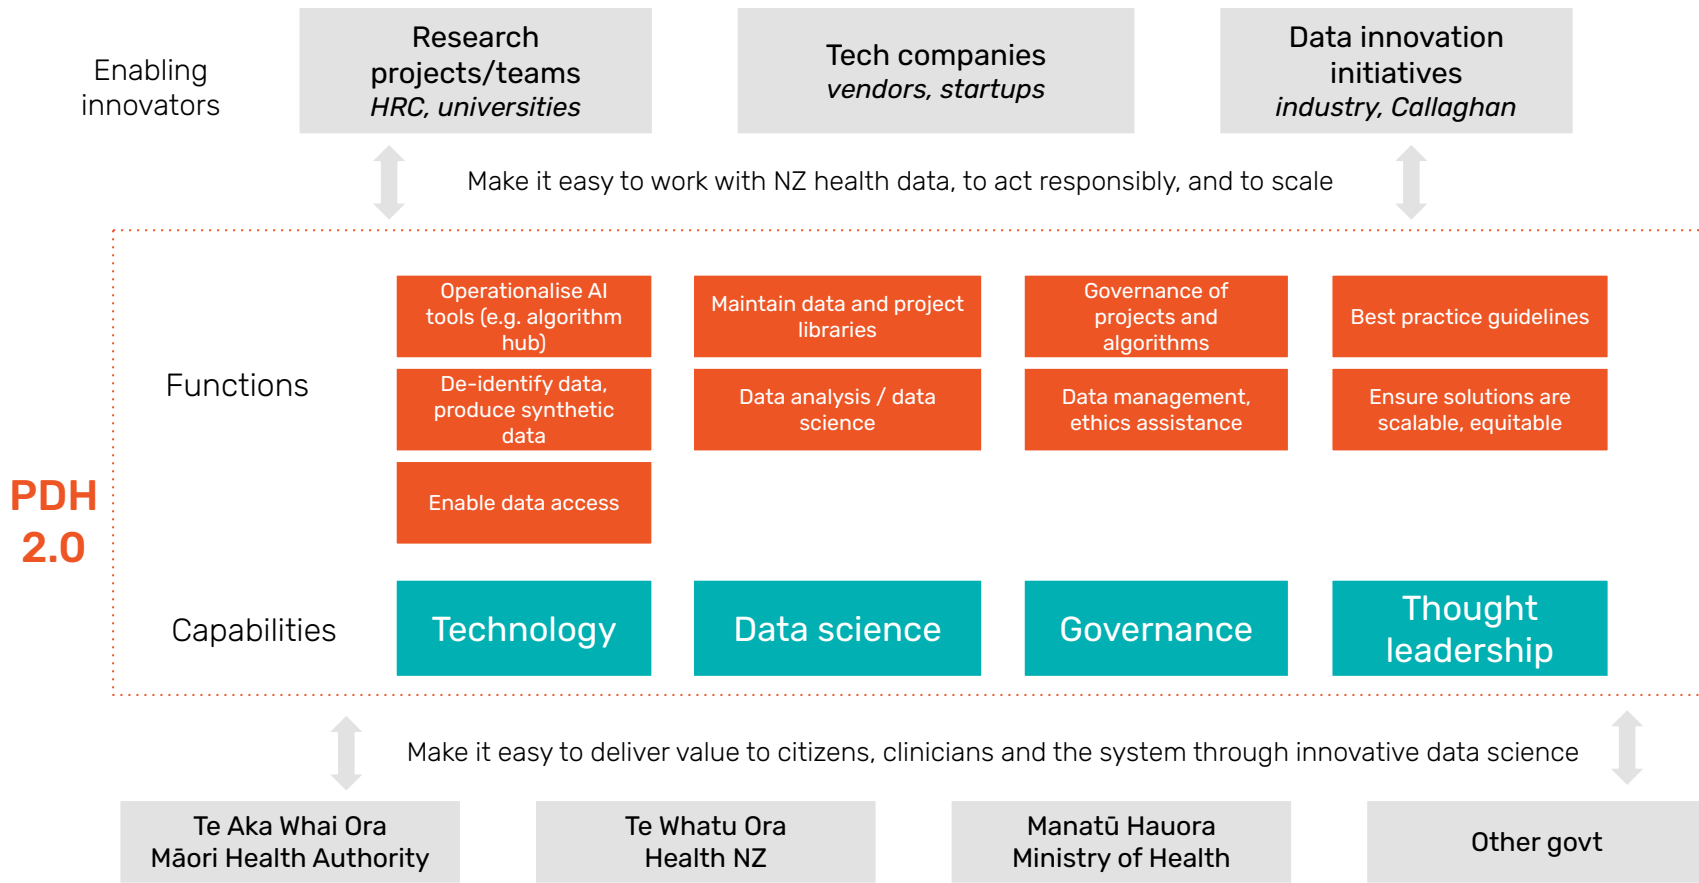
Enabling innovators

Research projects/teams
*HRC, universities*

Tech companies
*vendors, startups*

Data innovation initiatives
*industry, Callaghan*

Make it easy to work with NZ health data, to act responsibly, and to scale

Functions

Operationalise AI tools (e.g. algorithm hub)

Maintain data and project libraries

Governance of projects and algorithms

Best practice guidelines

De-identify data, produce synthetic data

Data analysis / data science

Data management, ethics assistance

Ensure solutions are scalable, equitable

Enable data access

PDH 2.0

Capabilities

Technology

Data science

Governance

Thought leadership

Make it easy to deliver value to citizens, clinicians and the system through innovative data science

Te Aka Whai Ora
Māori Health Authority

Te Whatu Ora
Health NZ

Manatū Hauora
Ministry of Health

Other govt